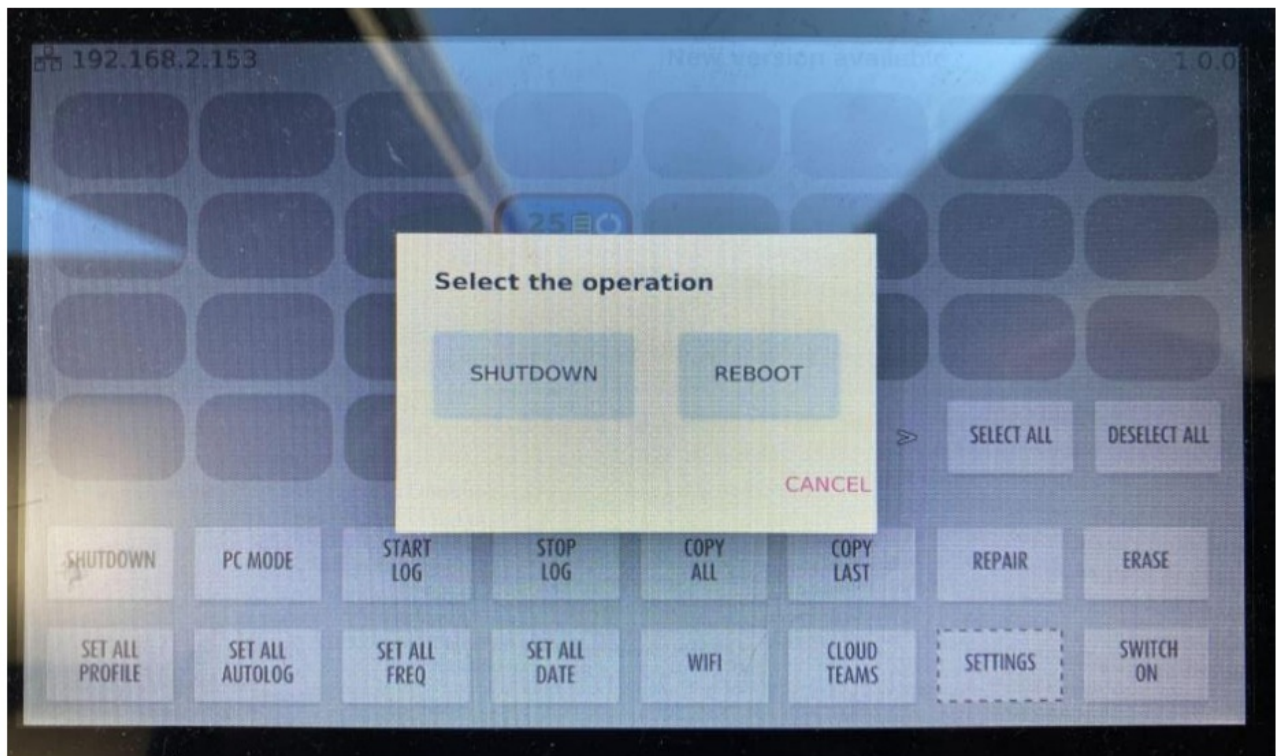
192.168.2.153

New version available

1.0.0

25

Select the operation

SHUTDOWN

REBOOT

CANCEL

>

SELECT ALL

DESELECT ALL

SHUTDOWN

PC MODE

START LOG

STOP LOG

COPY ALL

COPY LAST

REPAIR

ERASE

SET ALL PROFILE

SET ALL AUTOLOG

SET ALL FREQ

SET ALL DATE

WIFI

CLOUD TEAMS

SETTINGS

SWITCH ON